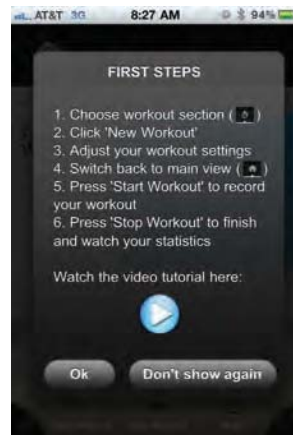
AT&T 3G 8:27 AM 94%

FIRST STEPS

1. Choose workout section ( )
2. Click 'New Workout'
3. Adjust your workout settings
4. Switch back to main view ( )
5. Press 'Start Workout' to record your workout
6. Press 'Stop Workout' to finish and watch your statistics

Watch the video tutorial here:

Ok

Don't show again